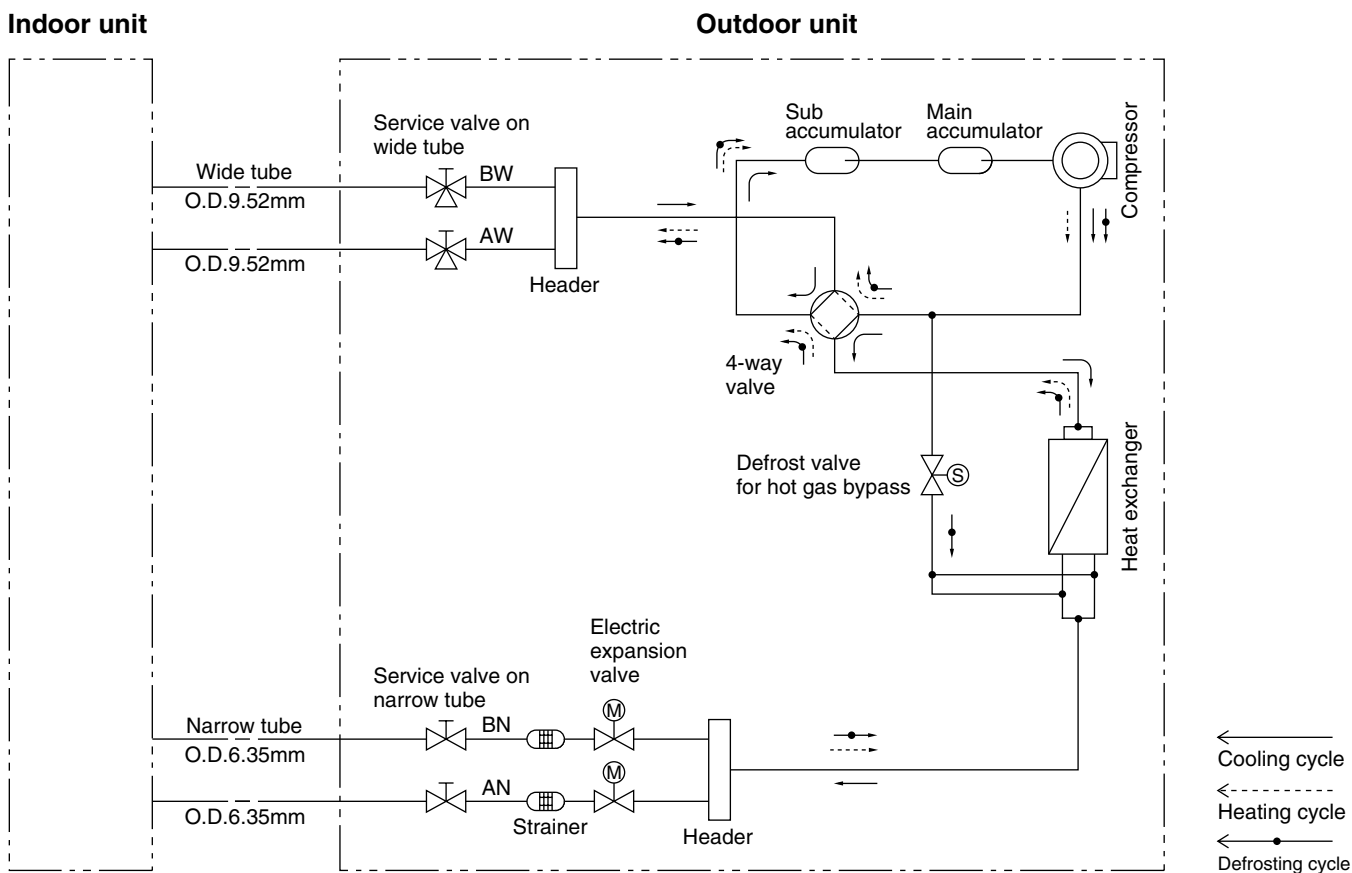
Indoor unit

Outdoor unit

Service valve on wide tube

Wide tube
O.D.9.52mm

BW

AW

O.D.9.52mm

Header

Sub accumulator

Main accumulator

Compressor

4-way valve

Defrost valve for hot gas bypass

S

Heat exchanger

Electric expansion valve

Service valve on narrow tube

Narrow tube
O.D.6.35mm

BN

M

M

AN

O.D.6.35mm

Strainer

Header

Cooling cycle

Heating cycle

Defrosting cycle